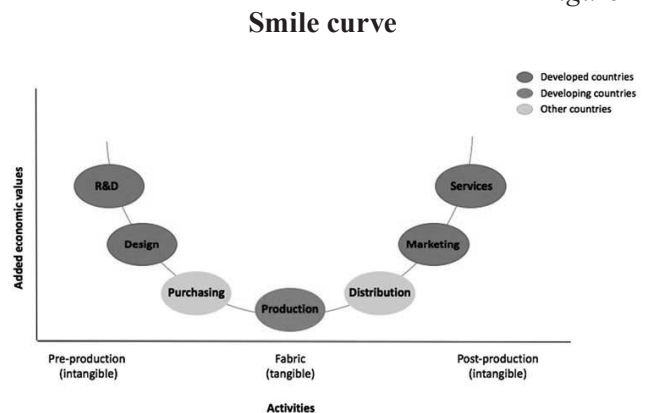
Smile curve

Developed countries
Developing countries
Other countries

Added economic values

R&D
Design
Purchasing
Production
Distribution
Marketing
Services

Pre-production (intangible)
Fabric (tangible)
Post-production (intangible)

Activities